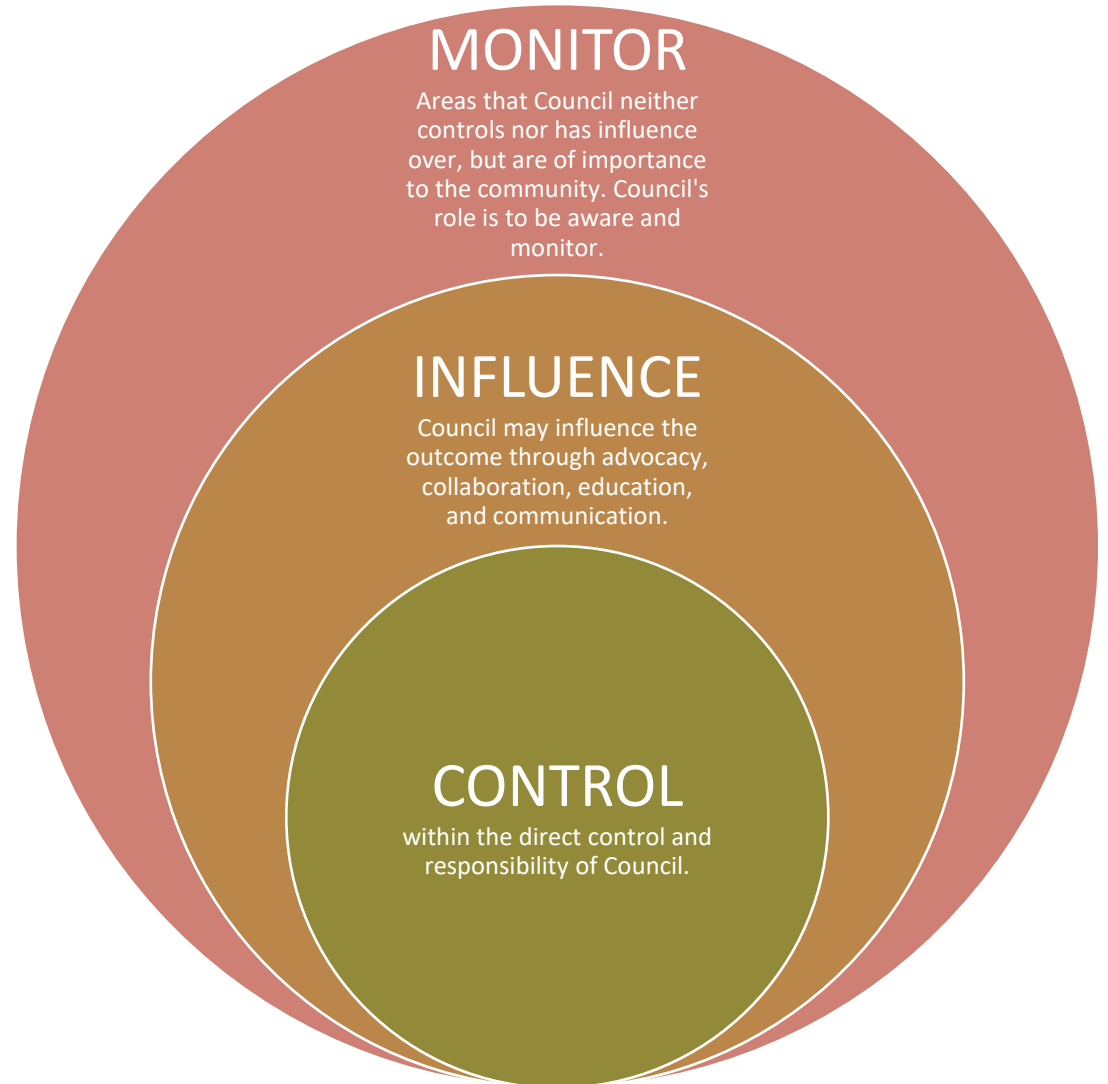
MONITOR

Areas that Council neither controls nor has influence over, but are of importance to the community. Council's role is to be aware and monitor.

INFLUENCE

Council may influence the outcome through advocacy, collaboration, education, and communication.

CONTROL

within the direct control and responsibility of Council.